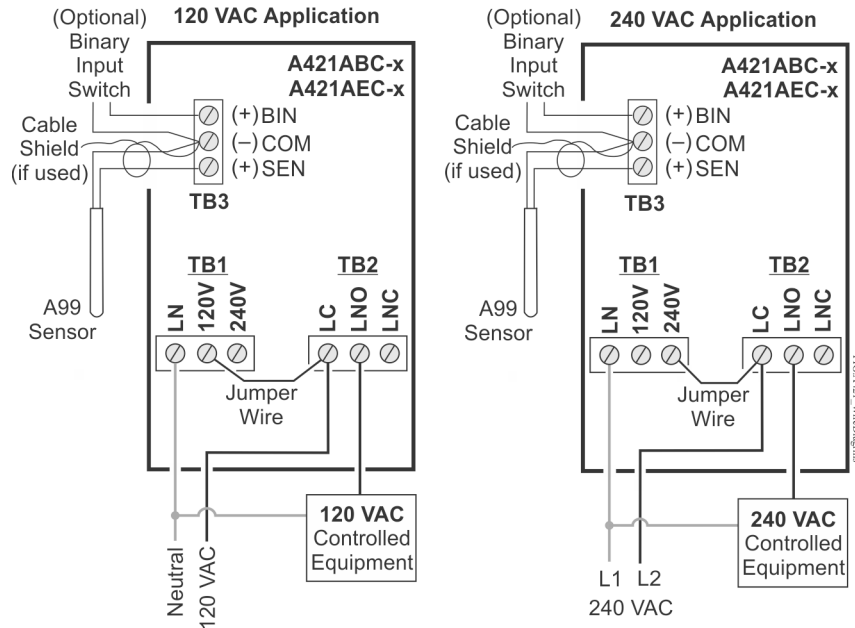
(Optional) Binary Input Switch

120 VAC Application

A421ABC-x
A421AEC-x

Cable Shield (if used)

(+) BIN
(–) COM
(+) SEN

TB3

A99 Sensor

TB1
LN
120V
240V

TB2
LC
LNO
LNC

Jumper Wire

120 VAC Controlled Equipment

Neutral
120 VAC

(Optional) Binary Input Switch

240 VAC Application

A421ABC-x
A421AEC-x

Cable Shield (if used)

(+) BIN
(–) COM
(+) SEN

TB3

A99 Sensor

TB1
LN
120V
240V

TB2
LC
LNO
LNC

Jumper Wire

240 VAC Controlled Equipment

L1 L2
240 VAC

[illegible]